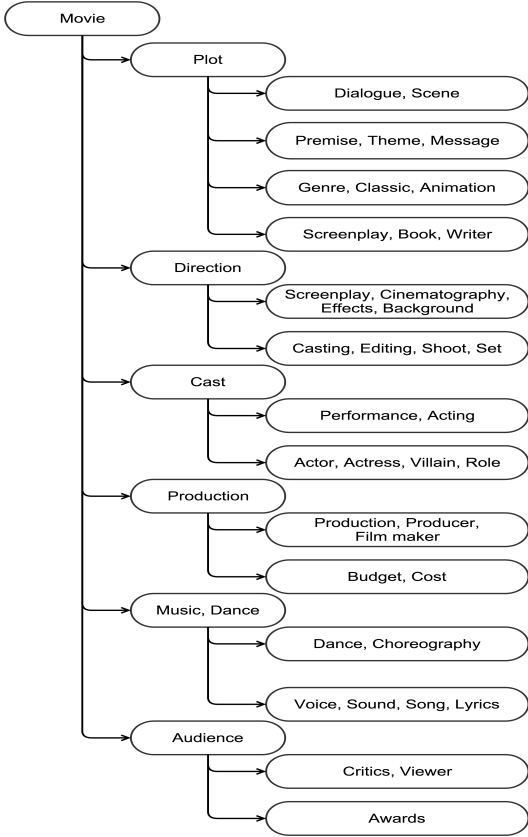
Movie

Plot

Dialogue, Scene

Premise, Theme, Message

Genre, Classic, Animation

Screenplay, Book, Writer

Direction

Screenplay, Cinematography, Effects, Background

Casting, Editing, Shoot, Set

Cast

Performance, Acting

Actor, Actress, Villain, Role

Production

Production, Producer, Film maker

Budget, Cost

Music, Dance

Dance, Choreography

Voice, Sound, Song, Lyrics

Audience

Critics, Viewer

Awards